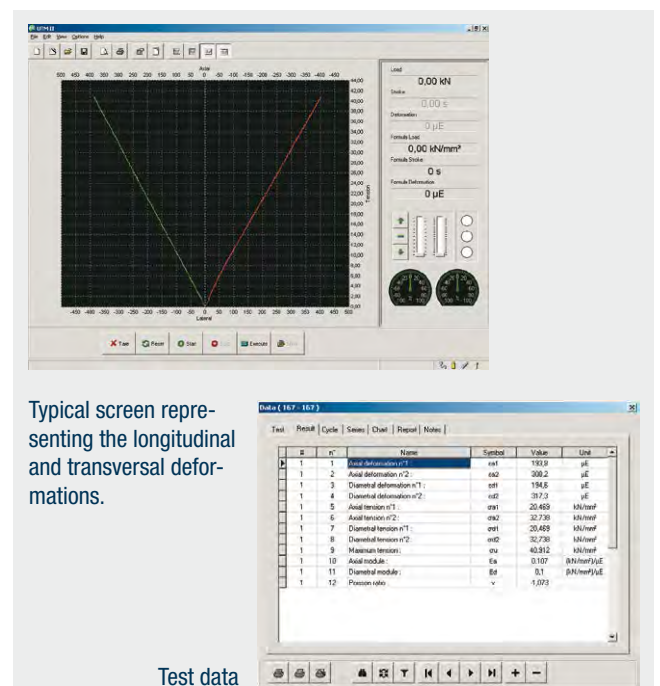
UTM II
File Edit View Options Help

Axial
500 450 400 350 300 250 200 150 100 50 0 -50 -100 -150 -200 -250 -300 -350 -400 -450

44,00 42,00 40,00 38,00 36,00 34,00 32,00 30,00 28,00 26,00 24,00 22,00 20,00 18,00 16,00 14,00 12,00 10,00 8,00 6,00 4,00 2,00 0,00
Tension

-450 -400 -350 -300 -250 -200 -150 -100 -50 0 50 100 150 200 250 300 350 400 450 500
Lateral

Load
0,00 kN
Stroke
0,00 s
Deformation
0 µE
Formula Load
0,00 kN/mm²
Formula Stroke
0 s
Formula Deformation
0 µE

Tare | Reset | Start | Stop | Execute | Print

Typical screen representing the longitudinal and transversal deformations.

Data ( 167 - 167 )

Test | Result | Cycle | Series | Chart | Report | Notes

| | # | n° | Name | Symbol | Value | Unit |
|---|---|---|---|---|---|---|
| ▶ | 1 | 1 | Axial deformation n°1 | εa1 | 193,9 | µE |
| | 1 | 2 | Axial deformation n°2 : | εa2 | 308,2 | µE |
| | 1 | 3 | Diametral deformation n°1 : | εd1 | 194,6 | µE |
| | 1 | 4 | Diametral deformation n°2 : | εd2 | 317,3 | µE |
| | 1 | 5 | Axial tension n°1 : | σa1 | 20,469 | kN/mm² |
| | 1 | 6 | Axial tension n°2 : | σa2 | 32,738 | kN/mm² |
| | 1 | 7 | Diametral tension n°1 : | σd1 | 20,469 | kN/mm² |
| | 1 | 8 | Diametral tension n°2 : | σd2 | 32,738 | kN/mm² |
| | 1 | 9 | Maximum tension : | σu | 40,912 | kN/mm² |
| | 1 | 10 | Axial module : | Ea | 0,107 | (kN/mm²)/µE |
| | 1 | 11 | Diametral module : | Ed | 0,1 | (kN/mm²)/µE |
| | 1 | 12 | Poisson ratio : | ν | -1,073 | |

Test data